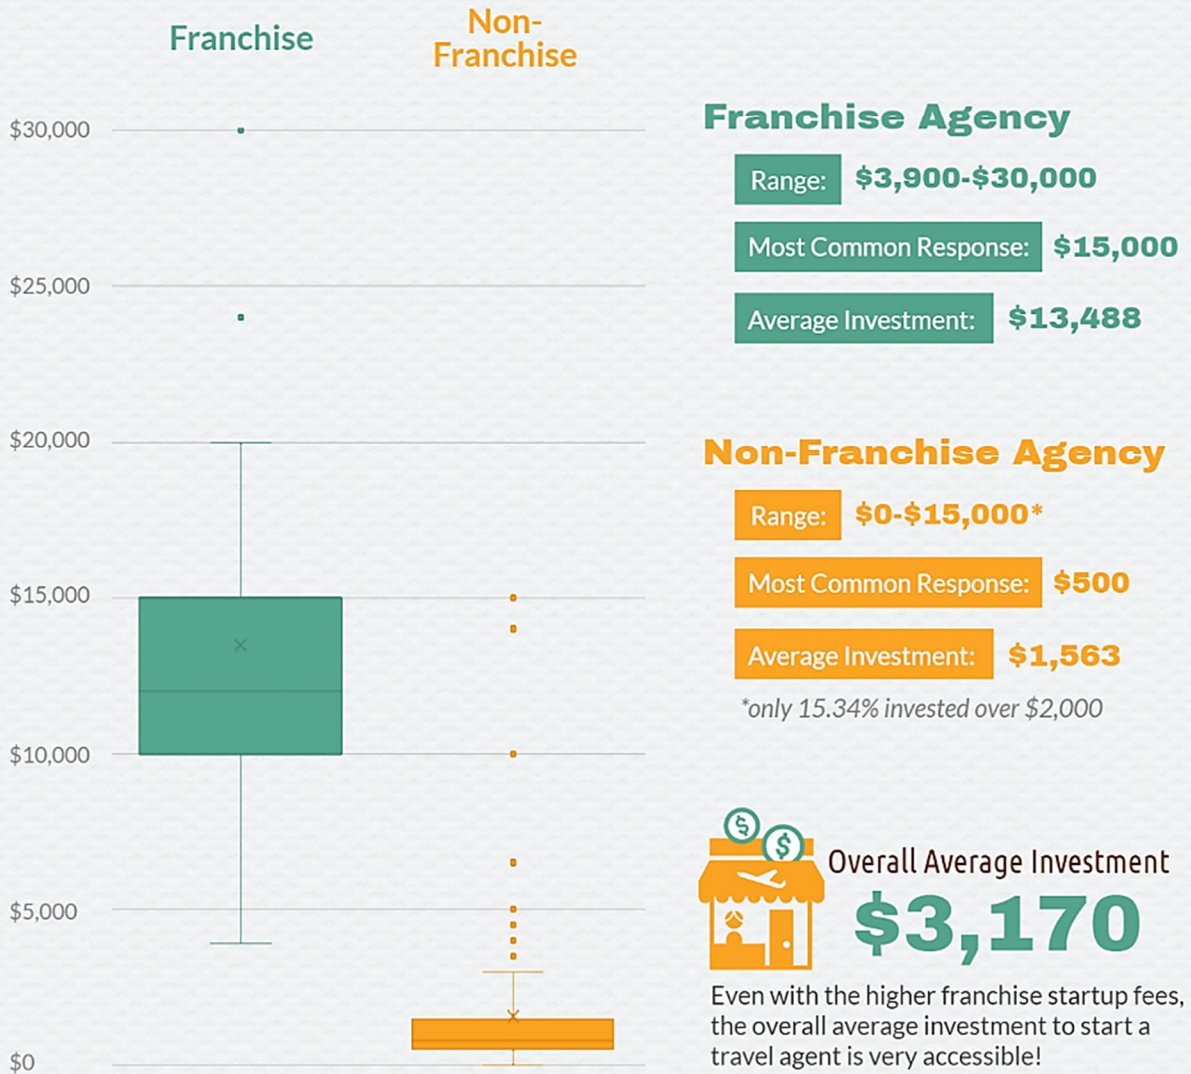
Franchise

Non-Franchise

$30,000

$25,000

$20,000

$15,000

$10,000

$5,000

$0

Franchise Agency

Range: $3,900-$30,000

Most Common Response: $15,000

Average Investment: $13,488

Non-Franchise Agency

Range: $0-$15,000*

Most Common Response: $500

Average Investment: $1,563

*only 15.34% invested over $2,000

Overall Average Investment

$3,170

Even with the higher franchise startup fees, the overall average investment to start a travel agent is very accessible!